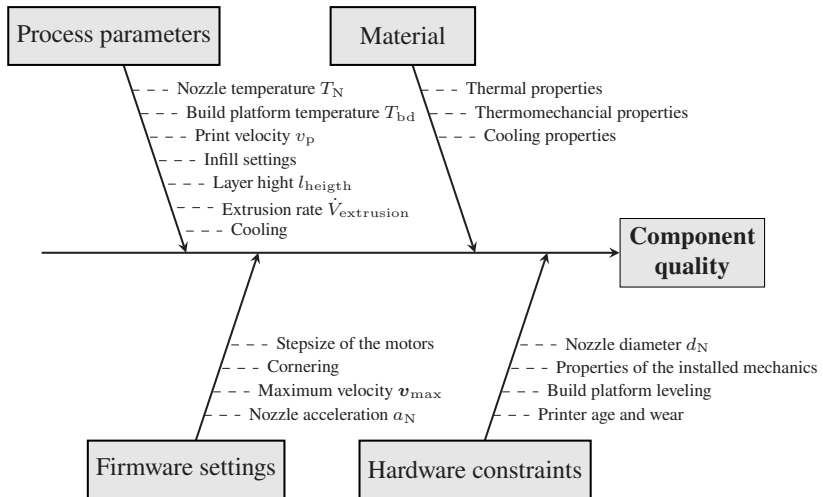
Process parameters

Nozzle temperature $T_{\mathrm{N}}$
Build platform temperature $T_{\mathrm{bd}}$
Print velocity $v_{\mathrm{p}}$
Infill settings
Layer hight $l_{\mathrm{heigth}}$
Extrusion rate $\dot{V}_{\mathrm{extrusion}}$
Cooling

Material

Thermal properties
Thermomechancial properties
Cooling properties

Component quality

Stepsize of the motors
Cornering
Maximum velocity $\boldsymbol{v}_{\max}$
Nozzle acceleration $a_{\mathrm{N}}$

Firmware settings

Nozzle diameter $d_{\mathrm{N}}$
Properties of the installed mechanics
Build platform leveling
Printer age and wear

Hardware constraints